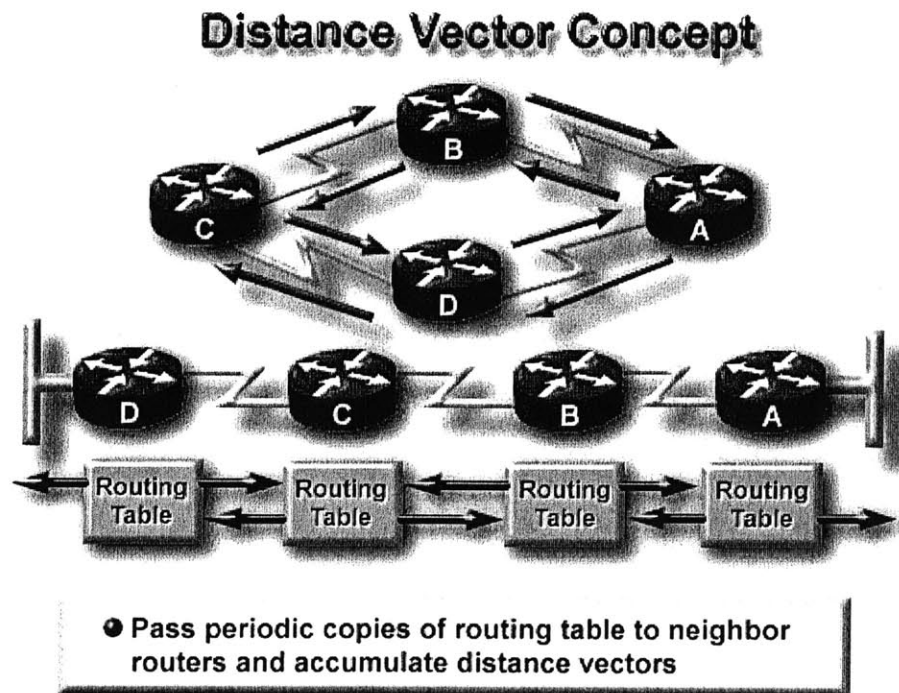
Distance Vector Concept

B

C

A

D

D

C

B

A

Routing Table

Routing Table

Routing Table

Routing Table

● Pass periodic copies of routing table to neighbor routers and accumulate distance vectors